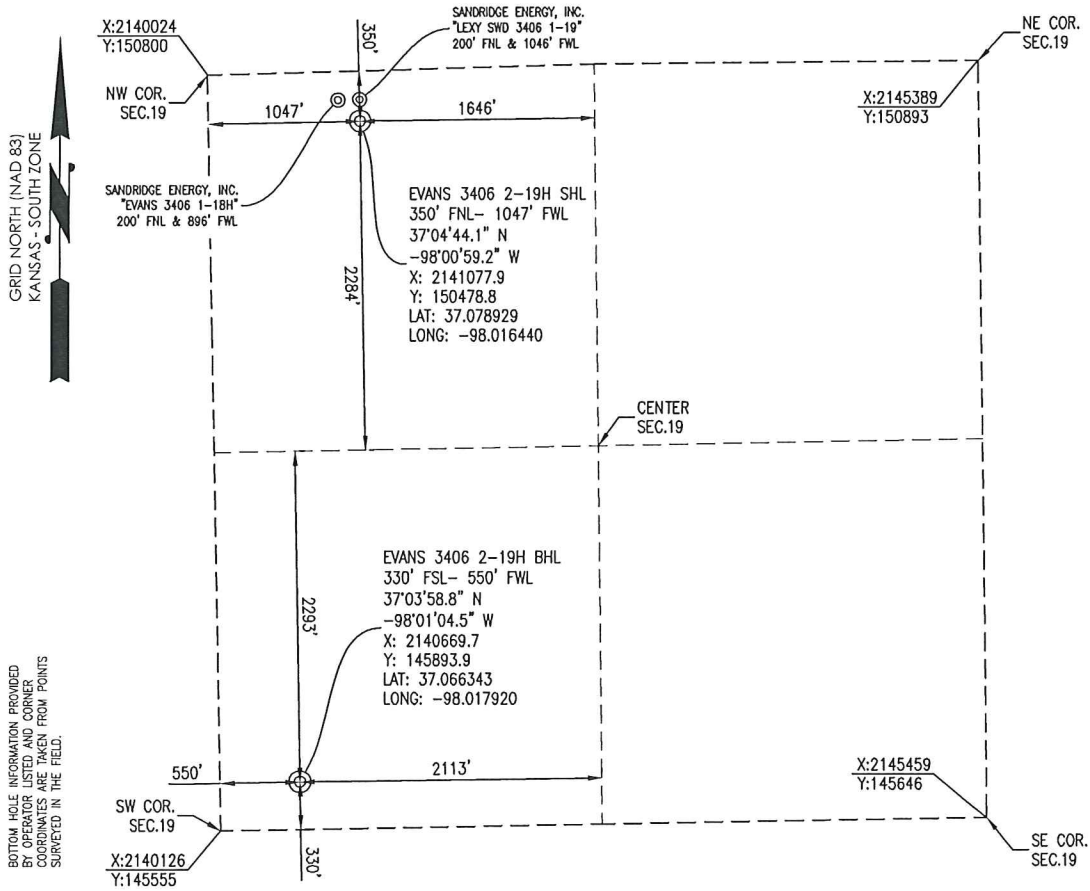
X:2140024
Y:150800

350'

SANDRIDGE ENERGY, INC.
"LEXY SWD 3406 1-19"
200' FNL & 1046' FWL

NE COR.
SEC.19

NW COR.
SEC.19

1047'

1646'

X:2145389
Y:150893

GRID NORTH (NAD 83)
KANSAS - SOUTH ZONE

SANDRIDGE ENERGY, INC.
"EVANS 3406 1-18H"
200' FNL & 896' FWL

EVANS 3406 2-19H SHL
350' FNL- 1047' FWL
37°04'44.1" N
-98°00'59.2" W
X: 2141077.9
Y: 150478.8
LAT: 37.078929
LONG: -98.016440

2284'

CENTER
SEC.19

EVANS 3406 2-19H BHL
330' FSL- 550' FWL
37°03'58.8" N
-98°01'04.5" W
X: 2140669.7
Y: 145893.9
LAT: 37.066343
LONG: -98.017920

2293'

BOTTOM HOLE INFORMATION PROVIDED BY OPERATOR LISTED AND CORNER COORDINATES ARE TAKEN FROM POINTS SURVEYED IN THE FIELD.

550'

2113'

X:2145459
Y:145646

SW COR.
SEC.19

SE COR.
SEC.19

X:2140126
Y:145555

330'